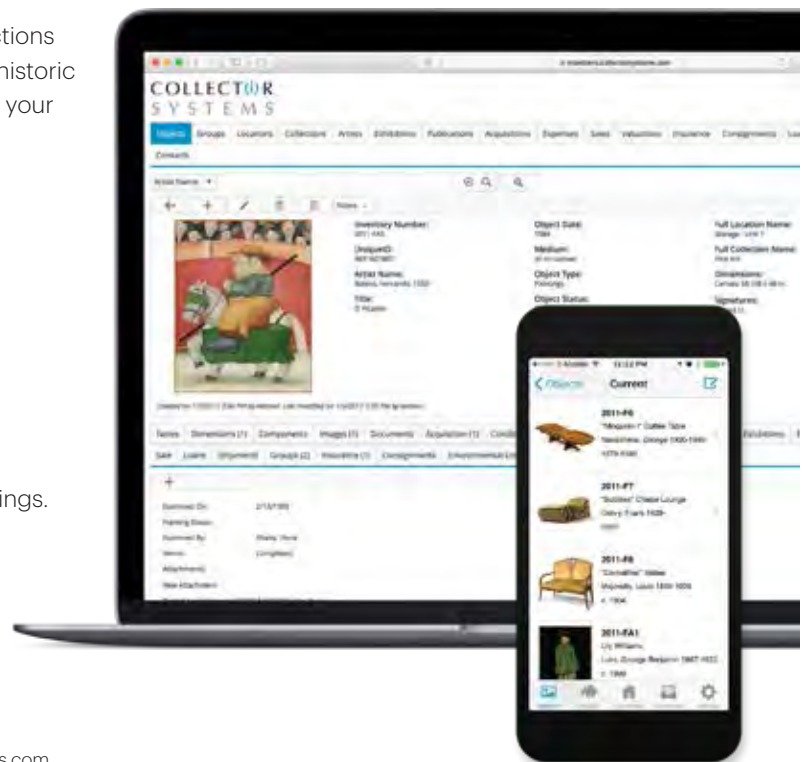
ctions
historic
your

ings.

s.com

COLLECTOR
SYSTEMS

Objects Groups Locations Collections Artists Exhibitions Publications Acquisitions Expenses Sales Valuations Insurance Consignments

Contacts

Inventory Number:
UniqueID:
Artist Name:
Title:

Object Date:
Medium:
Object Type:
Object Status:

Full Location Name:
Full Collection Name:
Dimensions:
Signatures:

Notes Dimensions (1) Components Images (1) Documents Acquisition (1)
Sale Loans Shipments Groups (2) Insurance (1) Consignments

Exhibitions

+

Examined On:
Examined By:

Objects Current

2011-F6

2011-F7

2011-F8

2011-FA1